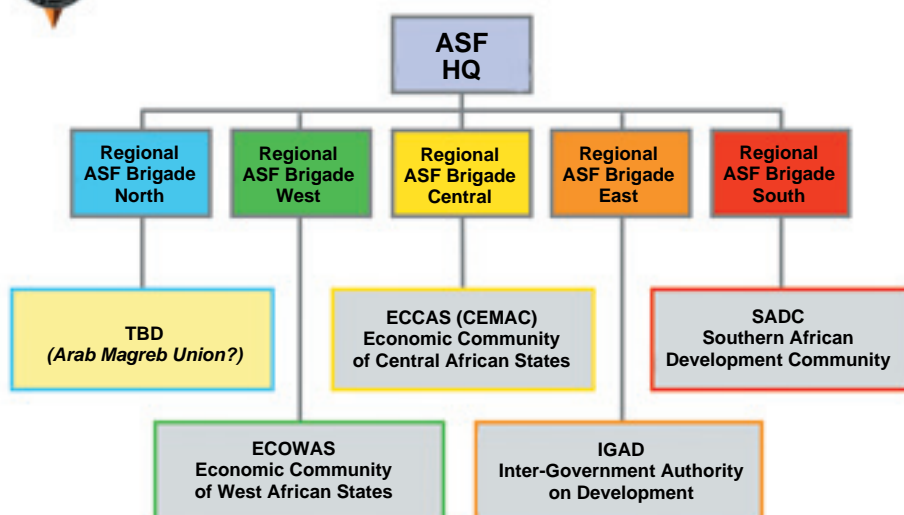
ASF HQ

Regional ASF Brigade North

Regional ASF Brigade West

Regional ASF Brigade Central

Regional ASF Brigade East

Regional ASF Brigade South

TBD
*(Arab Magreb Union?)*

ECCAS (CEMAC)
Economic Community of Central African States

SADC
Southern African Development Community

ECOWAS
Economic Community of West African States

IGAD
Inter-Government Authority on Development